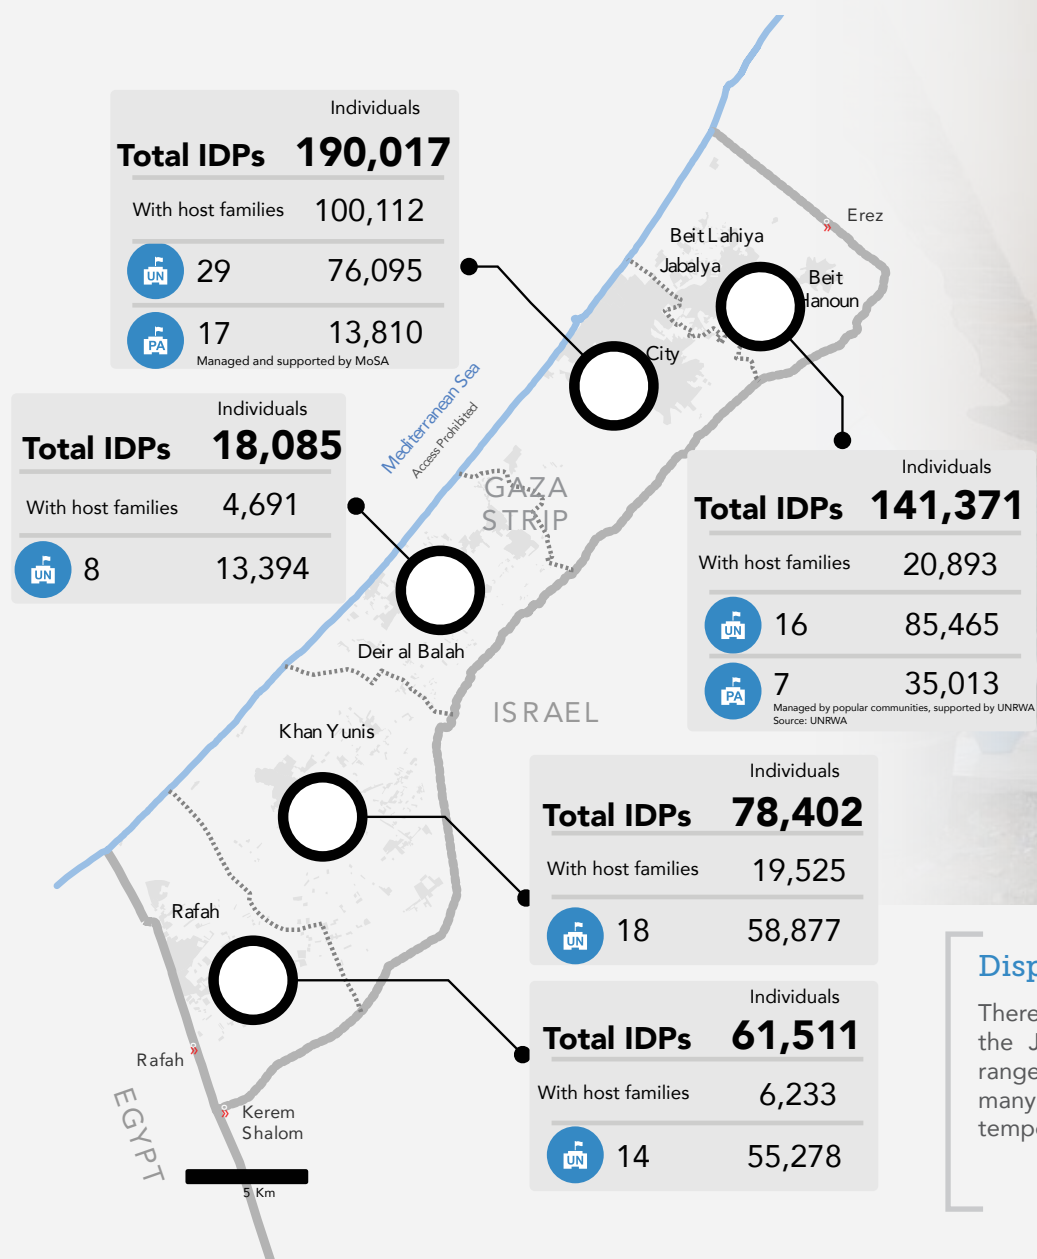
Individuals

Total IDPs 190,017

With host families 100,112

UN 29 76,095

PA 17 13,810

Managed and supported by MoSA

Individuals

Total IDPs 18,085

With host families 4,691

UN 8 13,394

Individuals

Total IDPs 141,371

With host families 20,893

UN 16 85,465

PA 7 35,013

Managed by popular communities, supported by UNRWA

Source: UNRWA

Individuals

Total IDPs 78,402

With host families 19,525

UN 18 58,877

Individuals

Total IDPs 61,511

With host families 6,233

UN 14 55,278

Erez

Beit Lahiya

Jabalya

Beit Hanoun

City

Mediterranean Sea

Access Prohibited

GAZA STRIP

Deir al Balah

ISRAEL

Khan Yunis

Rafah

Rafah

Kerem Shalom

EGYPT

5 Km

Disp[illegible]

There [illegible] the J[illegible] range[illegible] many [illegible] temp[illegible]